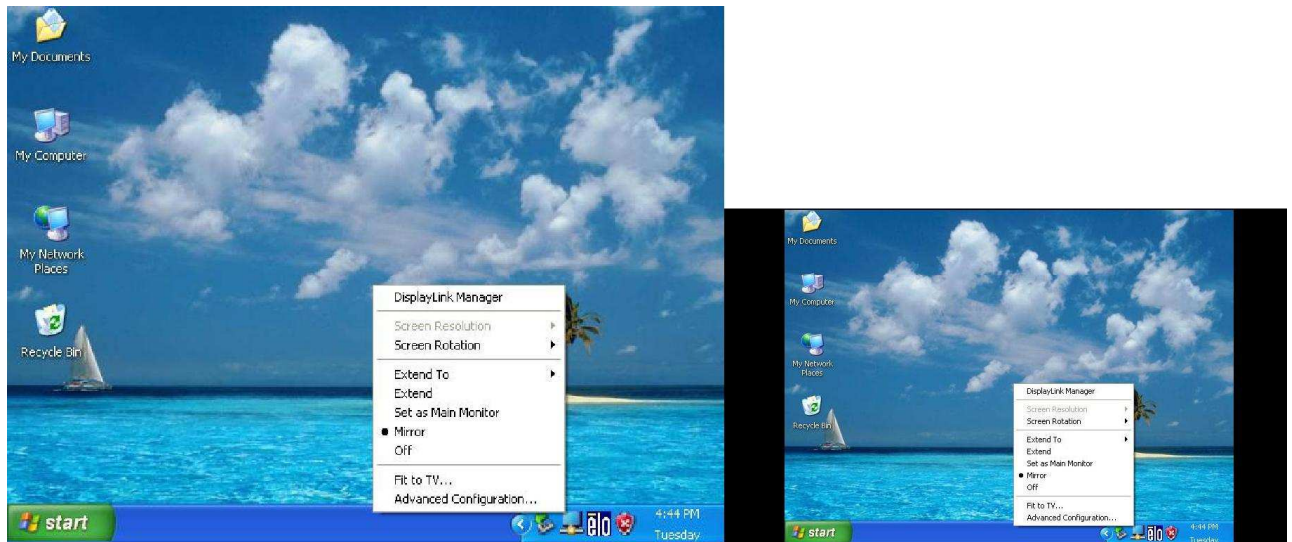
My Documents

My Computer

My Network Places

Recycle Bin

DisplayLink Manager

Screen Resolution

Screen Rotation

Extend To

Extend

Set as Main Monitor

Mirror

Off

Fit to TV...

Advanced Configuration...

start

4:44 PM
Tuesday

My Documents

My Computer

My Network Places

Recycle Bin

DisplayLink Manager

Screen Resolution

Screen Rotation

Extend To

Extend

Set as Main Monitor

Mirror

Off

Fit to TV...

Advanced Configuration...

start

4:44 PM
Tuesday